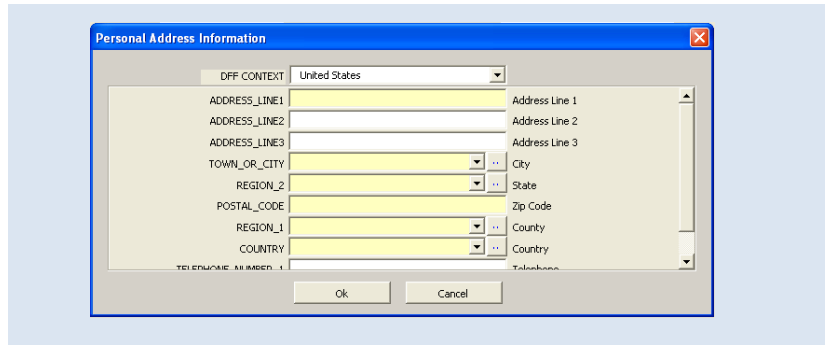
Personal Address Information

DFF CONTEXT United States

ADDRESS_LINE1 Address Line 1
ADDRESS_LINE2 Address Line 2
ADDRESS_LINE3 Address Line 3
TOWN_OR_CITY City
REGION_2 State
POSTAL_CODE Zip Code
REGION_1 County
COUNTRY Country
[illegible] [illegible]

Ok Cancel